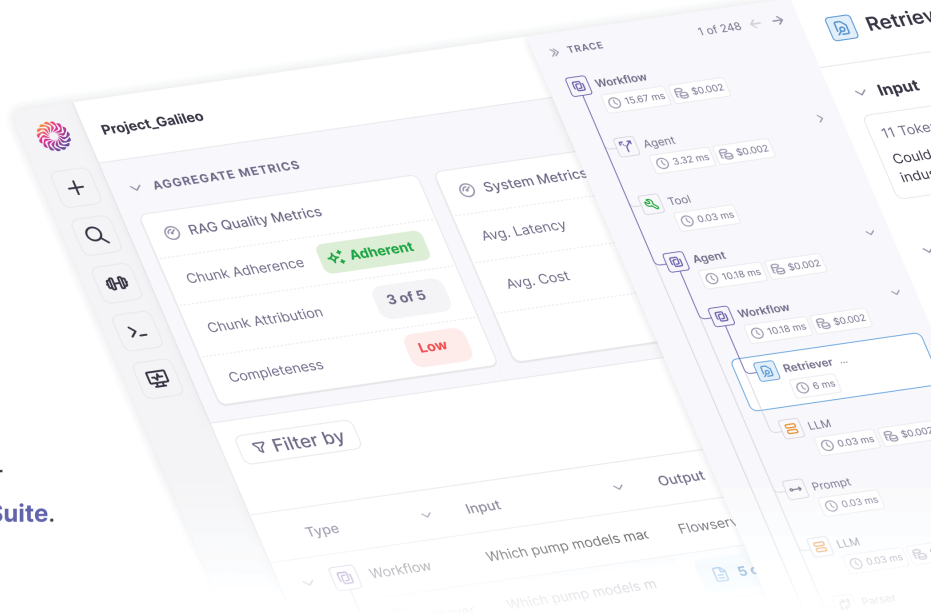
Project_Galileo

AGGREGATE METRICS

RAG Quality Metrics

Chunk Adherence Adherent

Chunk Attribution 3 of 5

Completeness Low

System Metrics

Avg. Latency

Avg. Cost

Filter by

Type Input Output

Workflow Which pump models mac Flowserv

Which pump models m

TRACE 1 of 248

Workflow 15.67 ms $0.002

Agent 3.32 ms $0.002

Tool 0.03 ms

Agent 10.18 ms $0.002

Workflow 10.18 ms $0.002

Retriever ...
6 ms

LLM 0.03 ms $0.002

Prompt 0.03 ms

LLM

Parser

Retriev

Input

11 Toke

Could
indus

.

uite.